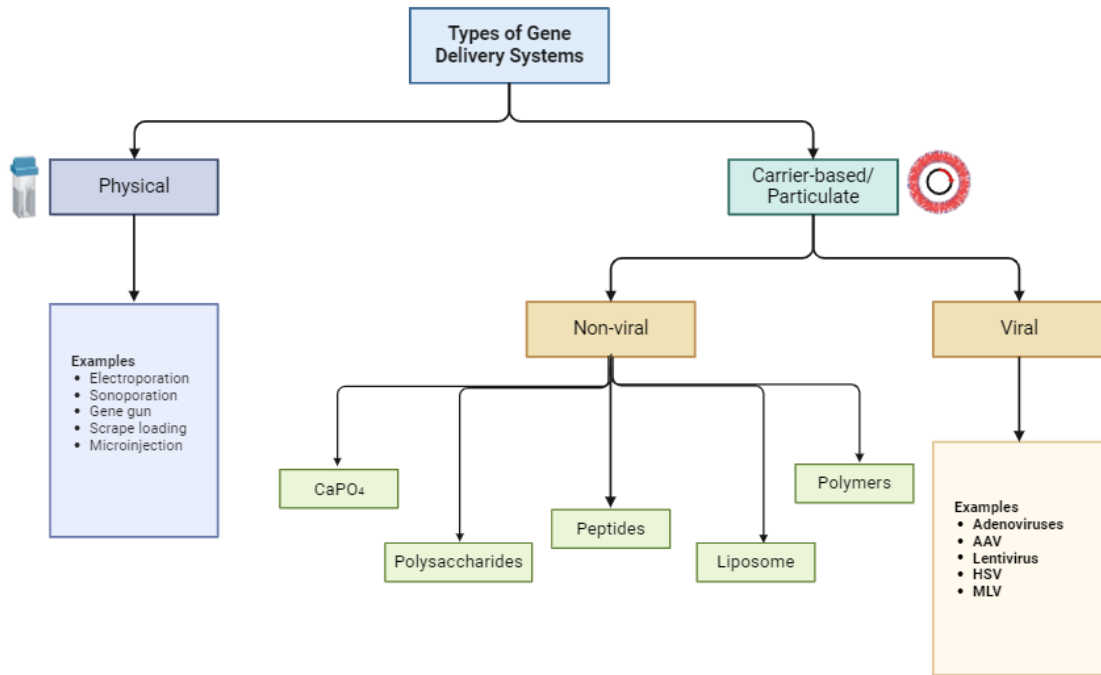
Types of Gene Delivery Systems

Physical

Carrier-based/ Particulate

Examples
- Electroporation
- Sonoporation
- Gene gun
- Scrape loading
- Microinjection

Non-viral

Viral

$CaPO_4$

Polysaccharides

Peptides

Liposome

Polymers

Examples
- Adenoviruses
- AAV
- Lentivirus
- HSV
- MLV